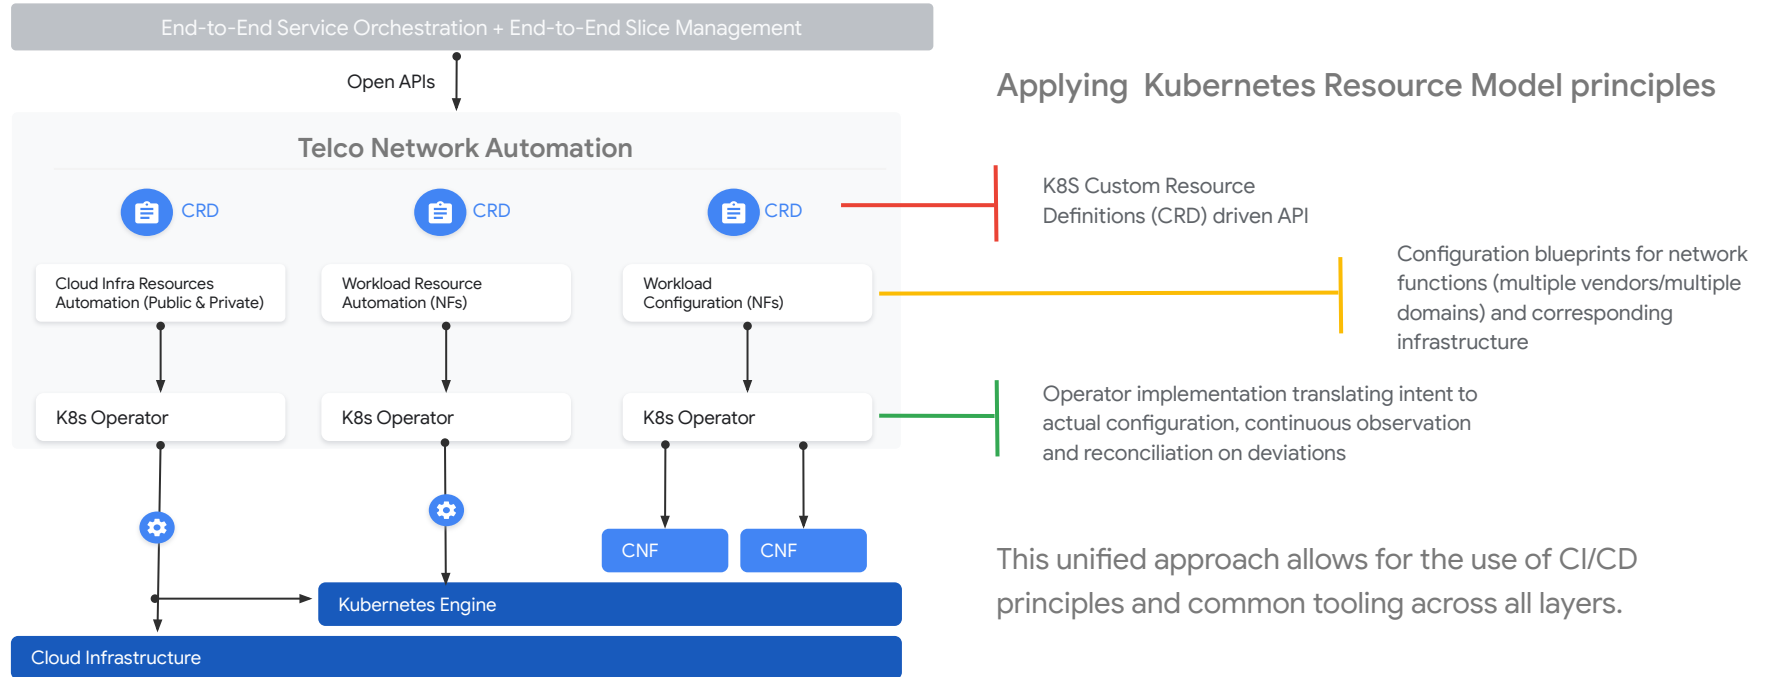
End-to-End Service Orchestration + End-to-End Slice Management

Open APIs

Telco Network Automation

CRD

CRD

CRD

Cloud Infra Resources Automation (Public & Private)

Workload Resource Automation (NFs)

Workload Configuration (NFs)

K8s Operator

K8s Operator

K8s Operator

CNF

CNF

Kubernetes Engine

Cloud Infrastructure

Applying Kubernetes Resource Model principles

K8S Custom Resource Definitions (CRD) driven API

Configuration blueprints for network functions (multiple vendors/multiple domains) and corresponding infrastructure

Operator implementation translating intent to actual configuration, continuous observation and reconciliation on deviations

This unified approach allows for the use of CI/CD principles and common tooling across all layers.